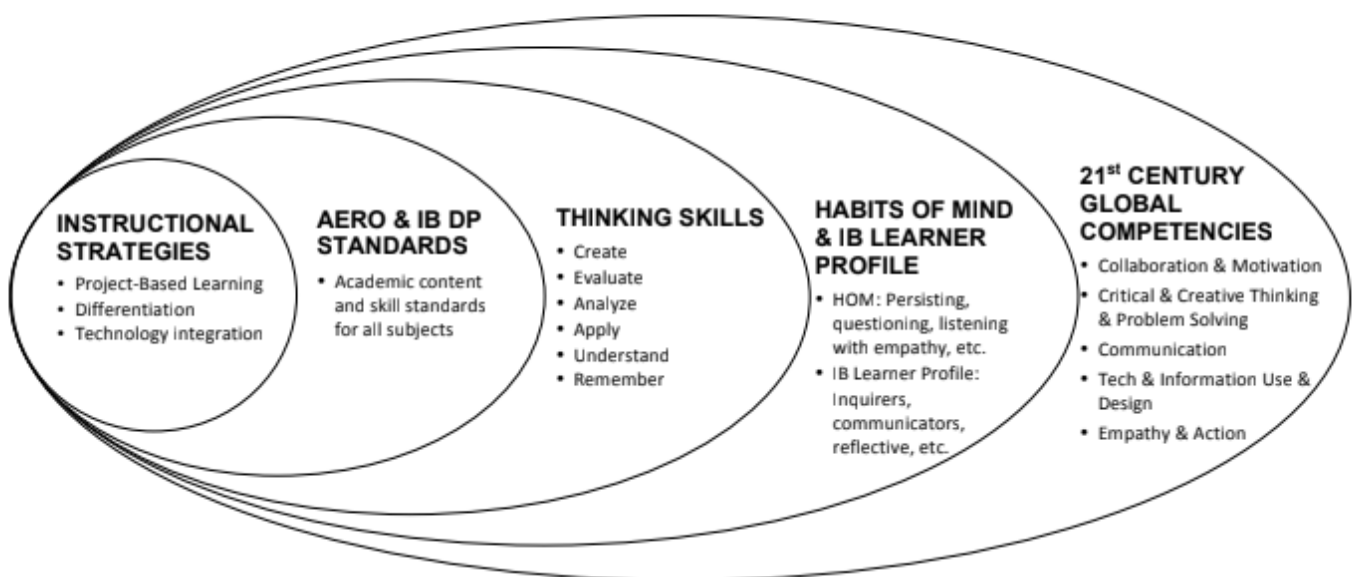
INSTRUCTIONAL STRATEGIES
• Project-Based Learning
• Differentiation
• Technology integration

AERO & IB DP STANDARDS
• Academic content and skill standards for all subjects

THINKING SKILLS
• Create
• Evaluate
• Analyze
• Apply
• Understand
• Remember

HABITS OF MIND & IB LEARNER PROFILE
• HOM: Persisting, questioning, listening with empathy, etc.
• IB Learner Profile: Inquirers, communicators, reflective, etc.

21$^{st}$ CENTURY GLOBAL COMPETENCIES
• Collaboration & Motivation
• Critical & Creative Thinking & Problem Solving
• Communication
• Tech & Information Use & Design
• Empathy & Action